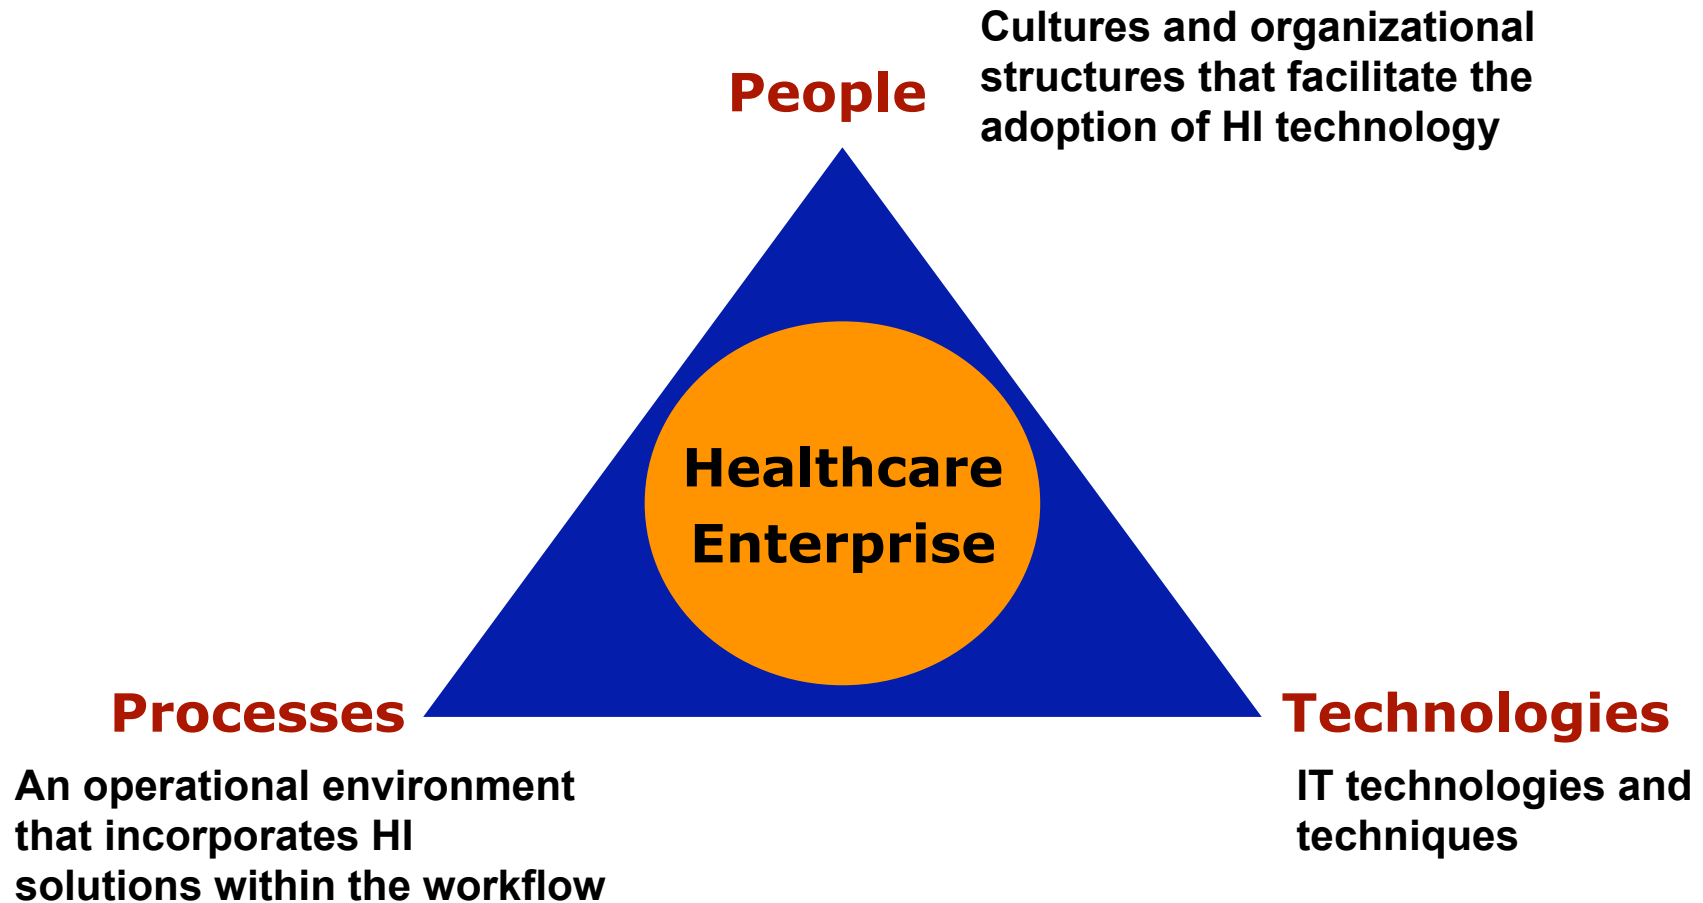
People

Cultures and organizational structures that facilitate the adoption of HI technology

Healthcare Enterprise

Processes

An operational environment that incorporates HI solutions within the workflow

Technologies

IT technologies and techniques